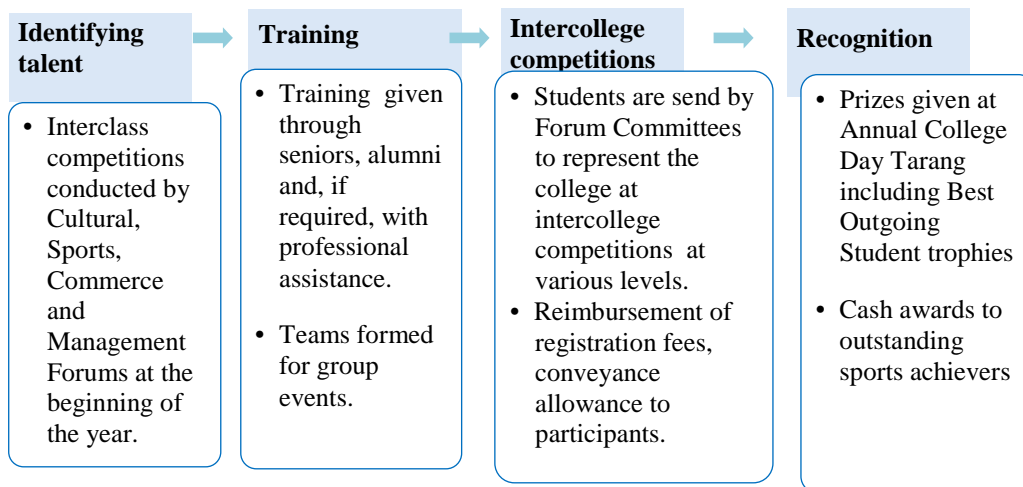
Identifying talent

• Interclass competitions conducted by Cultural, Sports, Commerce and Management Forums at the beginning of the year.

Training

• Training given through seniors, alumni and, if required, with professional assistance.

• Teams formed for group events.

Intercollege competitions

• Students are send by Forum Committees to represent the college at intercollege competitions at various levels.
• Reimbursement of registration fees, conveyance allowance to participants.

Recognition

• Prizes given at Annual College Day Tarang including Best Outgoing Student trophies

• Cash awards to outstanding sports achievers